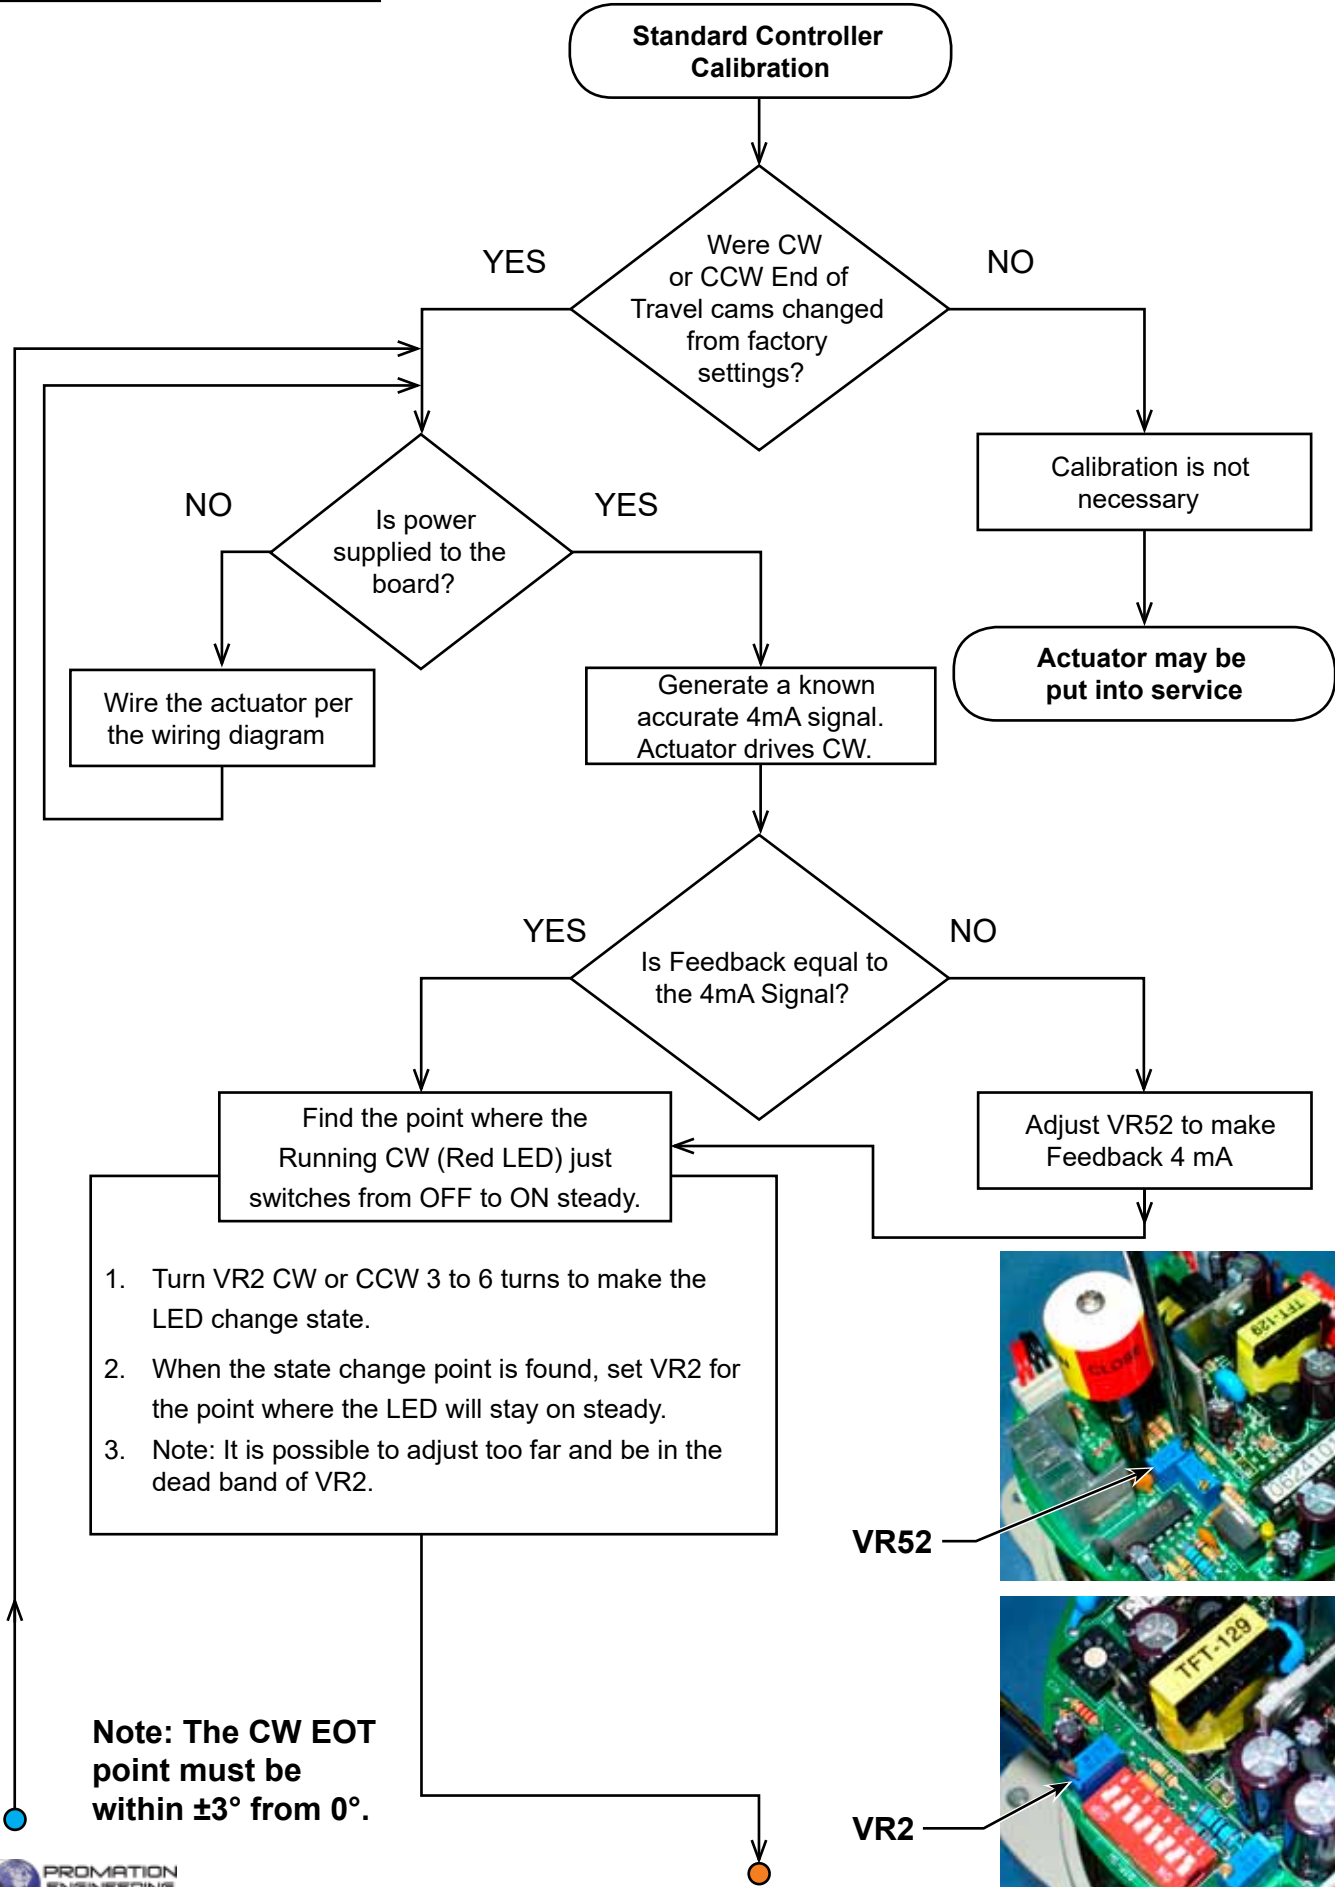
Standard Controller Calibration

Were CW or CCW End of Travel cams changed from factory settings?

YES

NO

Calibration is not necessary

Actuator may be put into service

NO

Is power supplied to the board?

YES

Wire the actuator per the wiring diagram

Generate a known accurate 4mA signal. Actuator drives CW.

YES

Is Feedback equal to the 4mA Signal?

NO

Find the point where the Running CW (Red LED) just switches from OFF to ON steady.

Adjust VR52 to make Feedback 4 mA

1. Turn VR2 CW or CCW 3 to 6 turns to make the LED change state.

2. When the state change point is found, set VR2 for the point where the LED will stay on steady.

3. Note: It is possible to adjust too far and be in the dead band of VR2.

VR52

VR2

Note: The CW EOT point must be within ±3° from 0°.

PROMATION